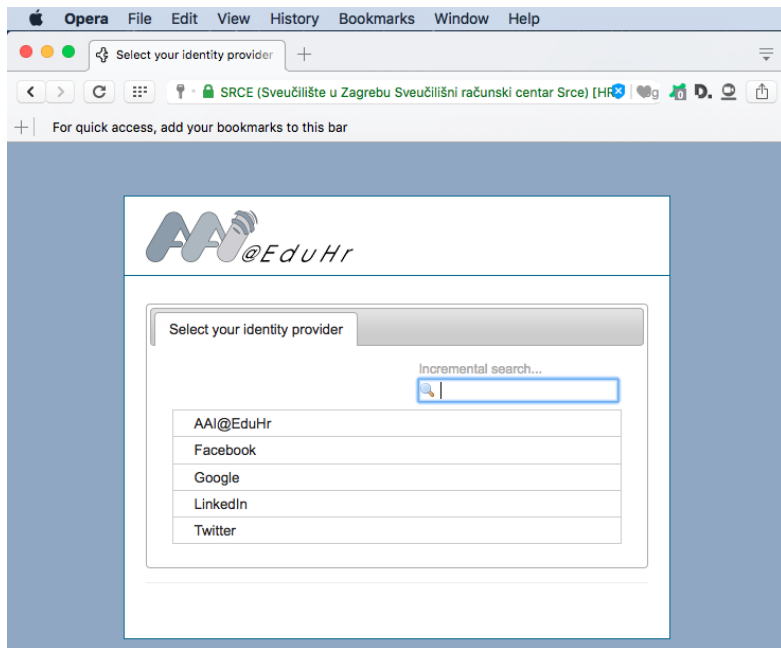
Opera File Edit View History Bookmarks Window Help

Select your identity provider

SRCE (Sveučilište u Zagrebu Sveučilišni računski centar Srce) [HR

For quick access, add your bookmarks to this bar

AAI@EduHr

Select your identity provider

Incremental search...

AAI@EduHr
Facebook
Google
LinkedIn
Twitter